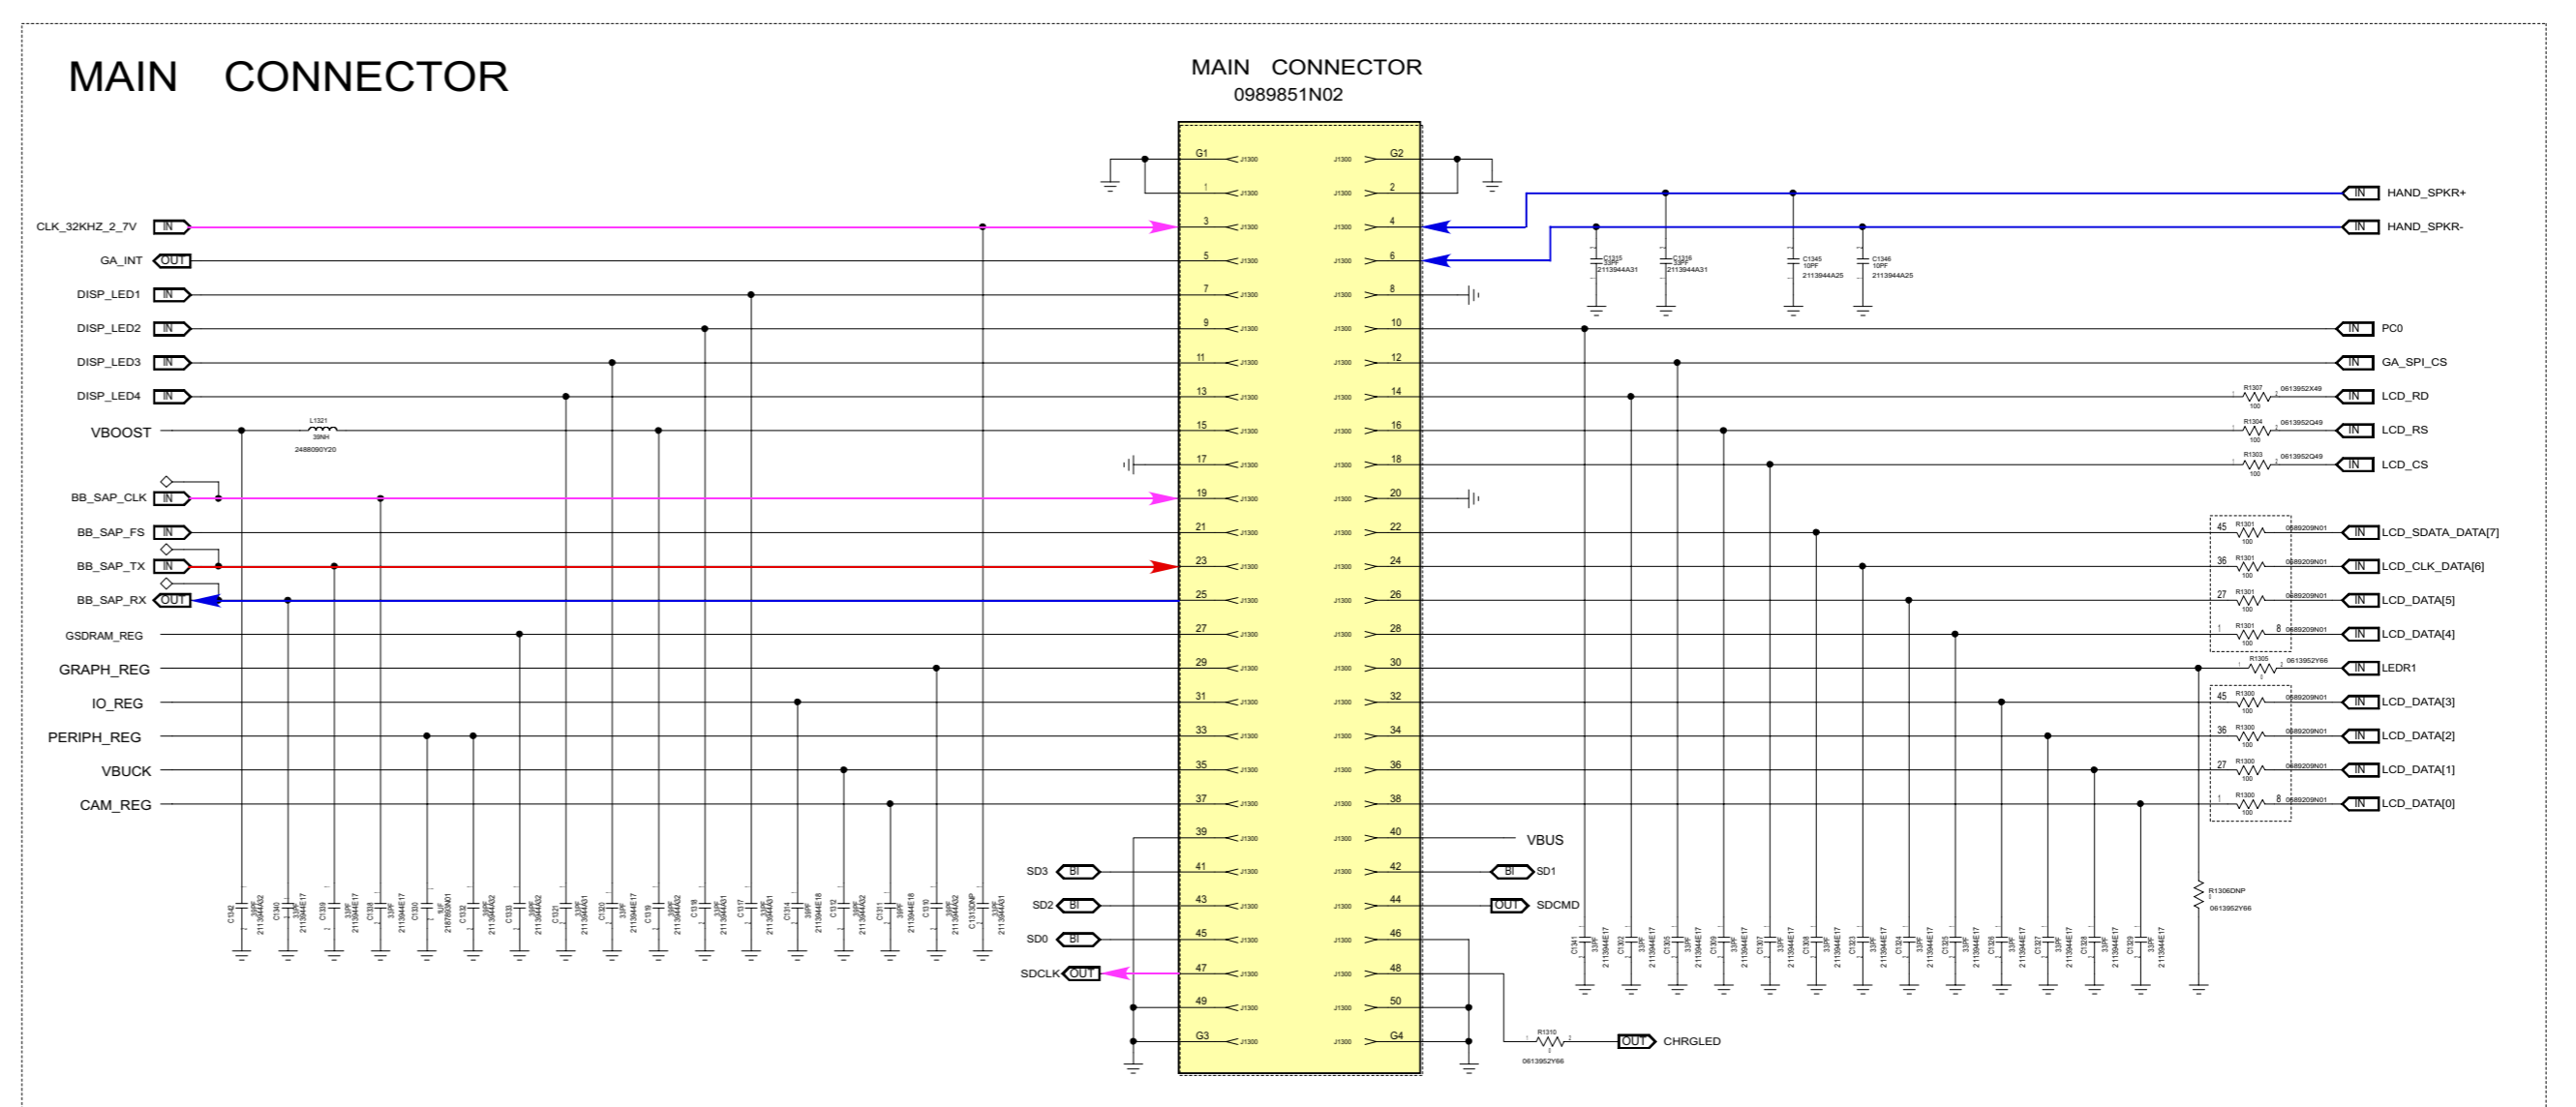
MAIN CONNECTOR

MAIN CONNECTOR
0989851N02

CLK_32KHZ_2_7V IN
GA_INT OUT
DISP_LED1 IN
DISP_LED2 IN
DISP_LED3 IN
DISP_LED4 IN
VBOOST
L1321
39NH
2488090Y20
BB_SAP_CLK IN
BB_SAP_FS IN
BB_SAP_TX IN
BB_SAP_RX OUT
GSDRAM_REG
GRAPH_REG
IO_REG
PERIPH_REG
VBUCK
CAM_REG

G1 J1300 J1300 G2
1 J1300 J1300 2
3 J1300 J1300 4
5 J1300 J1300 6
7 J1300 J1300 8
9 J1300 J1300 10
11 J1300 J1300 12
13 J1300 J1300 14
15 J1300 J1300 16
17 J1300 J1300 18
19 J1300 J1300 20
21 J1300 J1300 22
23 J1300 J1300 24
25 J1300 J1300 26
27 J1300 J1300 28
29 J1300 J1300 30
31 J1300 J1300 32
33 J1300 J1300 34
35 J1300 J1300 36
37 J1300 J1300 38
39 J1300 J1300 40
41 J1300 J1300 42
43 J1300 J1300 44
45 J1300 J1300 46
47 J1300 J1300 48
49 J1300 J1300 50
G3 J1300 J1300 G4

IN HAND_SPKR+
IN HAND_SPKR-
C1315 33PF 2113944A31
C1316 33PF 2113944A31
C1345 10PF 2113944A25
C1346 10PF 2113944A25
IN PC0
IN GA_SPI_CS
R1307 100 0613952X49 IN LCD_RD
R1304 100 0613952Q49 IN LCD_RS
R1303 100 0613952Q49 IN LCD_CS
45 R1301 100 0689209N01 IN LCD_SDATA_DATA[7]
36 R1301 100 0689209N01 IN LCD_CLK_DATA[6]
27 R1301 100 0689209N01 IN LCD_DATA[5]
1 R1301 100 8 0689209N01 IN LCD_DATA[4]
R1305 0613952Y66 IN LEDR1
45 R1300 100 0689209N01 IN LCD_DATA[3]
36 R1300 100 0689209N01 IN LCD_DATA[2]
27 R1300 100 0689209N01 IN LCD_DATA[1]
1 R1300 100 8 0689209N01 IN LCD_DATA[0]

VBUS
SD3 BI
BI SD1
SD2 BI
OUT SDCMD
SD0 BI
SDCLK OUT
R1306DNP 0613952Y66
R1310 0613952Y66
OUT CHRGLED

C1342 C1340 C1339 C1338 C1330 C1332 C1333 C1321 C1320 C1319 C1318 C1317 C1314 C1312 C1311 C1310 C1313DNP
C1341 C1302 C1305 C1309 C1307 C1308 C1323 C1324 C1325 C1326 C1327 C1328 C1329
2113944E17 2113944A32 2113944A31 2113944E18 2187653K01 33PF 39PF 1UF